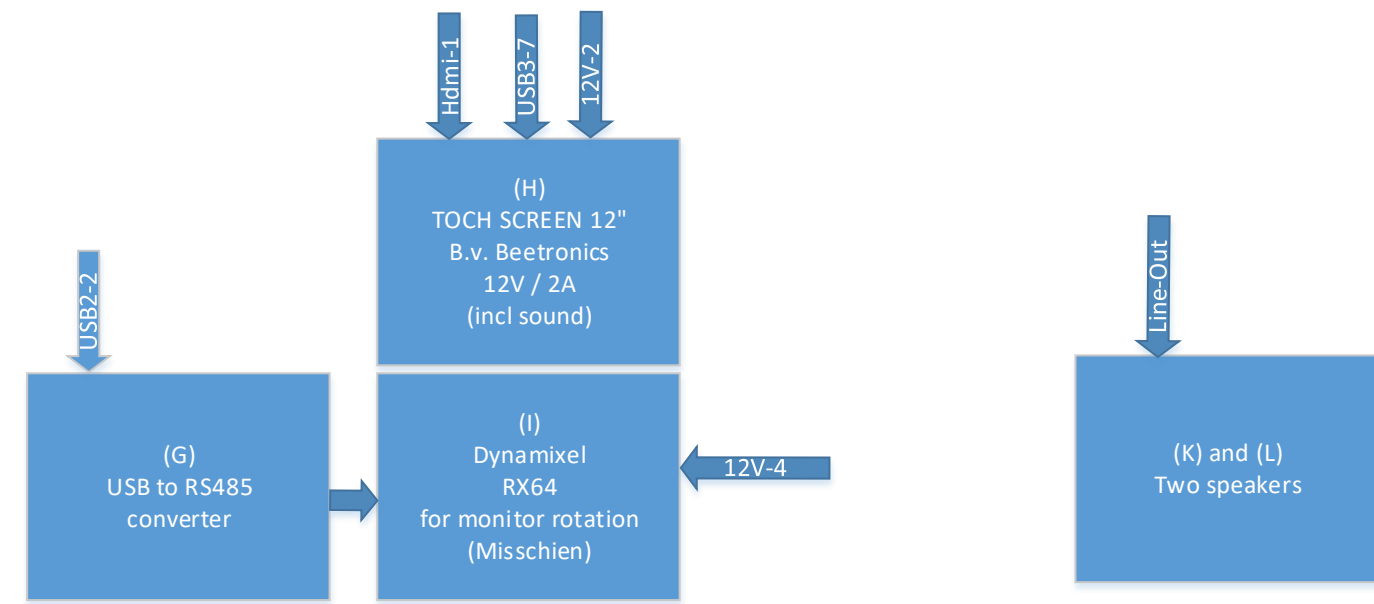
Hdmi-1
USB3-7
12V-2

(H)
TOCH SCREEN 12"
B.v. Beetronics
12V / 2A
(incl sound)

USB2-2

(G)
USB to RS485
converter

(I)
Dynamixel
RX64
for monitor rotation
(Misschien)

12V-4

Line-Out

(K) and (L)
Two speakers